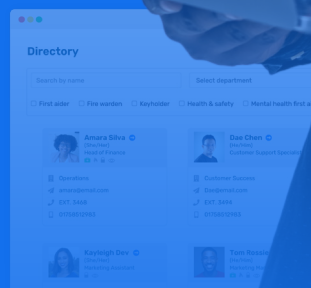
Directory

Search by name

Select department

First aider

Fire warden

Keyholder

Health & safety

Mental health first a

Amara Silva
(She/Her)
Head of Finance

Operations
amara@email.com
237, 3446
07700123123

Dao Chen
(He/Him)
Customer Support Specialist

Customer Success
dao@email.com
237, 3446
07700123123

Kayleigh Dev
(She/Her)
Marketing Manager

Tom Rossi
(He/Him)
Marketing M